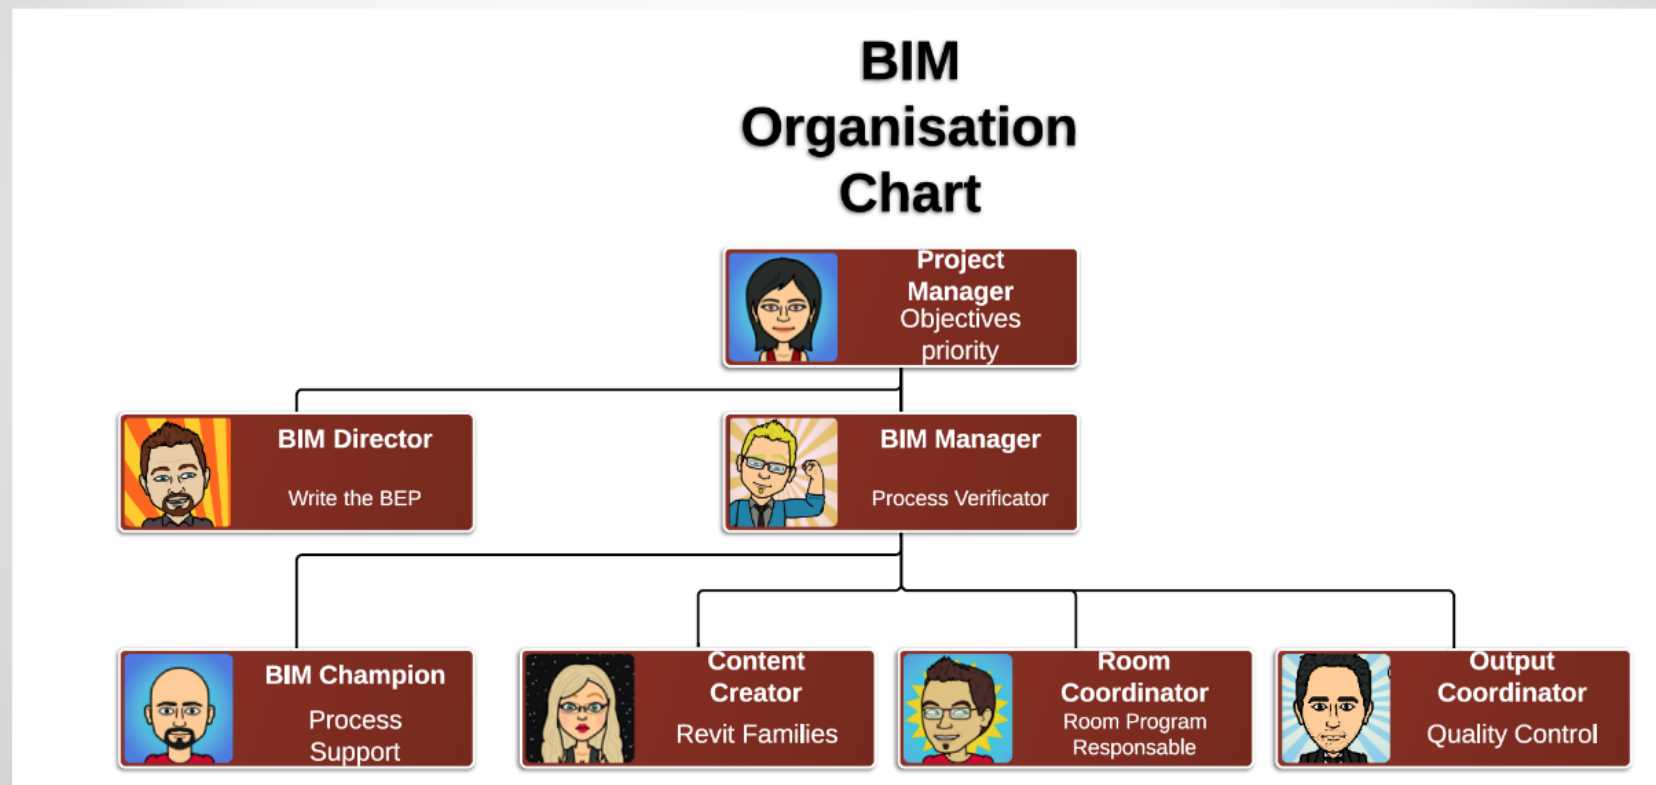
BIM Organisation Chart

Project Manager
Objectives priority

BIM Director
Write the BEP

BIM Manager
Process Verificator

BIM Champion
Process Support

Content Creator
Revit Families

Room Coordinator
Room Program Responsable

Output Coordinator
Quality Control